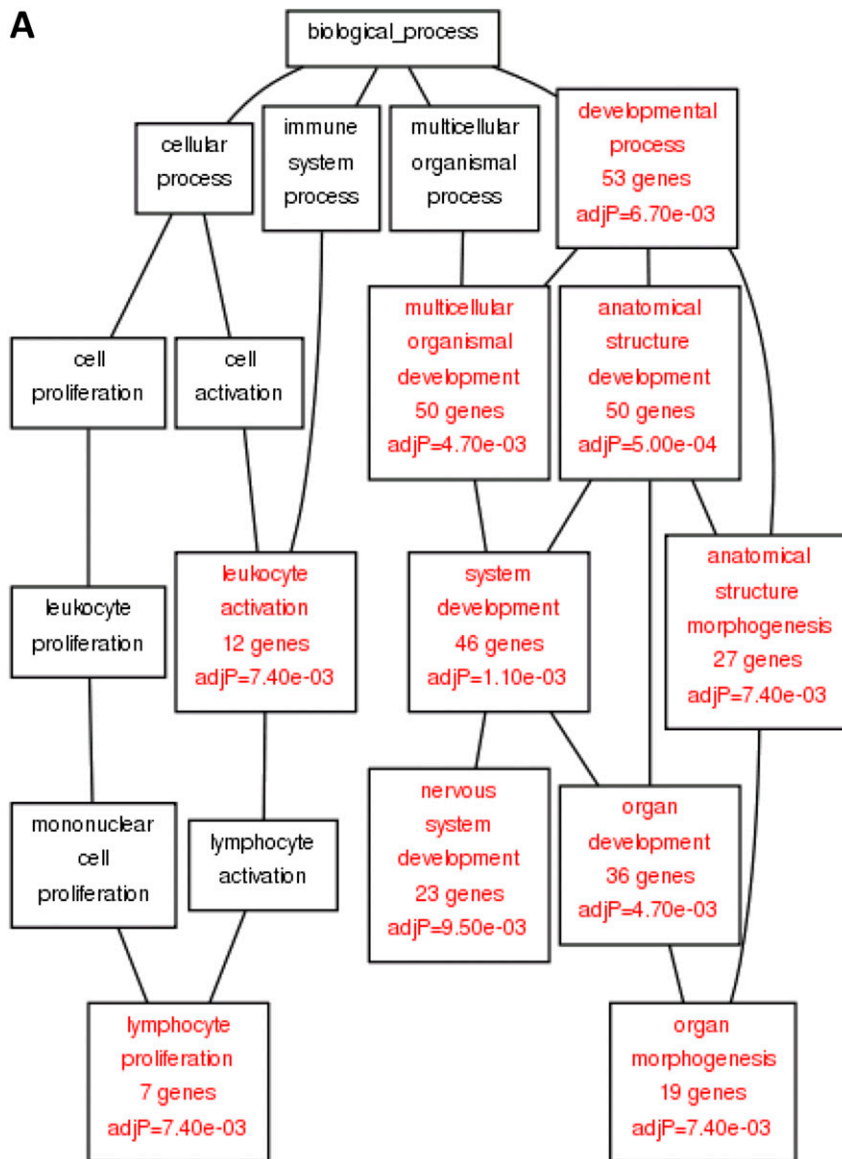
A

biological_process

cellular process

immune system process

multicellular organismal process

developmental process 53 genes adjP=6.70e-03

cell proliferation

cell activation

multicellular organismal development 50 genes adjP=4.70e-03

anatomical structure development 50 genes adjP=5.00e-04

leukocyte proliferation

leukocyte activation 12 genes adjP=7.40e-03

system development 46 genes adjP=1.10e-03

anatomical structure morphogenesis 27 genes adjP=7.40e-03

mononuclear cell proliferation

lymphocyte activation

nervous system development 23 genes adjP=9.50e-03

organ development 36 genes adjP=4.70e-03

lymphocyte proliferation 7 genes adjP=7.40e-03

organ morphogenesis 19 genes adjP=7.40e-03